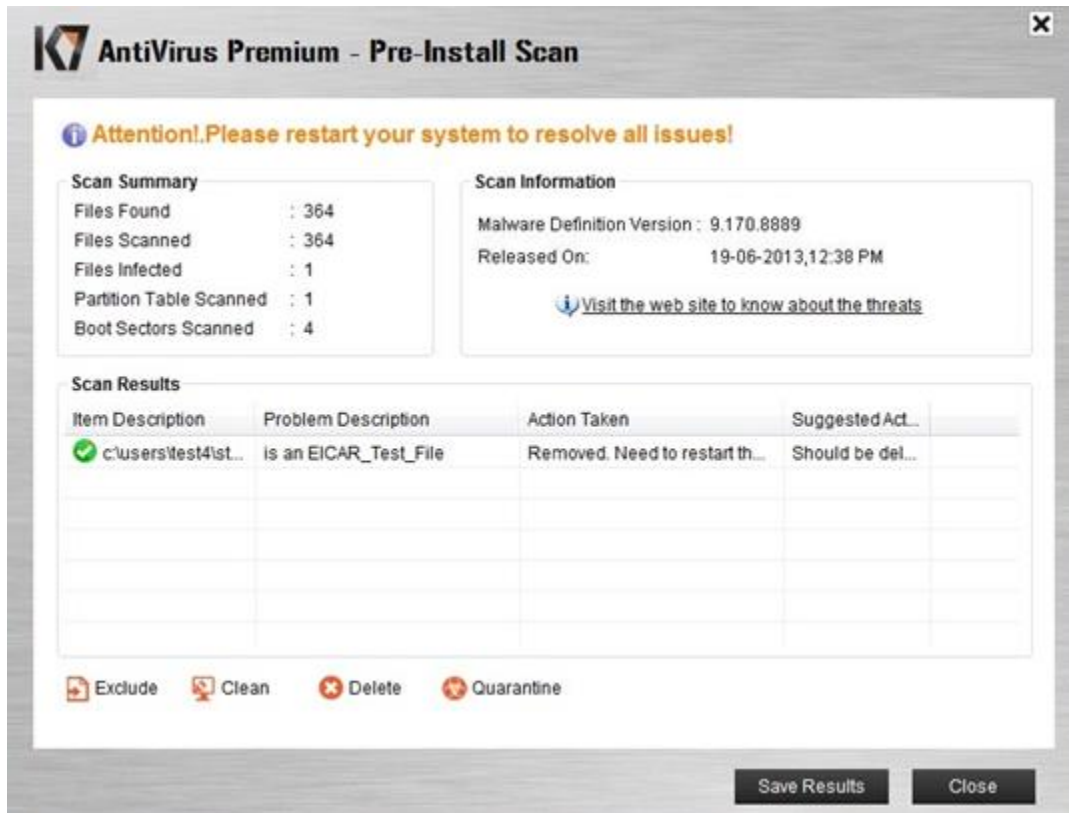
K7 AntiVirus Premium - Pre-Install Scan

×

Attention!.Please restart your system to resolve all issues!

Scan Summary

Files Found : 364
Files Scanned : 364
Files Infected : 1
Partition Table Scanned : 1
Boot Sectors Scanned : 4

Scan Information

Malware Definition Version : 9.170.8889
Released On: 19-06-2013,12:38 PM

Visit the web site to know about the threats

Scan Results

| Item Description | Problem Description | Action Taken | Suggested Act... |
|---|---|---|---|
| c:\users\test4\st... | is an EICAR_Test_File | Removed. Need to restart th... | Should be del... |

Exclude Clean Delete Quarantine

Save Results Close